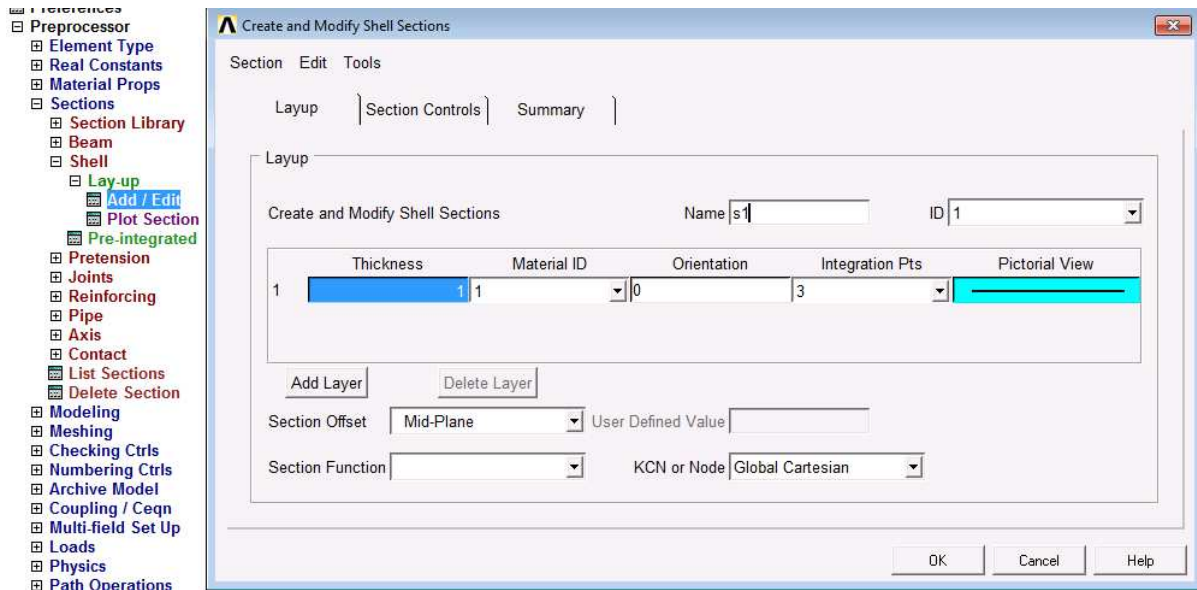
Preferences
⊟ Preprocessor
⊞ Element Type
⊞ Real Constants
⊞ Material Props
⊟ Sections
⊞ Section Library
⊞ Beam
⊟ Shell
⊟ Lay-up
Add / Edit
Plot Section
Pre-integrated
⊞ Pretension
⊞ Joints
⊞ Reinforcing
⊞ Pipe
⊞ Axis
⊞ Contact
List Sections
Delete Section
⊞ Modeling
⊞ Meshing
⊞ Checking Ctrls
⊞ Numbering Ctrls
⊞ Archive Model
⊞ Coupling / Ceqn
⊞ Multi-field Set Up
⊞ Loads
⊞ Physics
⊞ Path Operations

Create and Modify Shell Sections

Section Edit Tools

Layup | Section Controls | Summary

Layup

Create and Modify Shell Sections Name s1 ID 1

| | Thickness | Material ID | Orientation | Integration Pts | Pictorial View |
|---|---|---|---|---|---|
| 1 | 1 | 1 | 0 | 3 | |

Add Layer Delete Layer

Section Offset Mid-Plane User Defined Value

Section Function KCN or Node Global Cartesian

OK Cancel Help